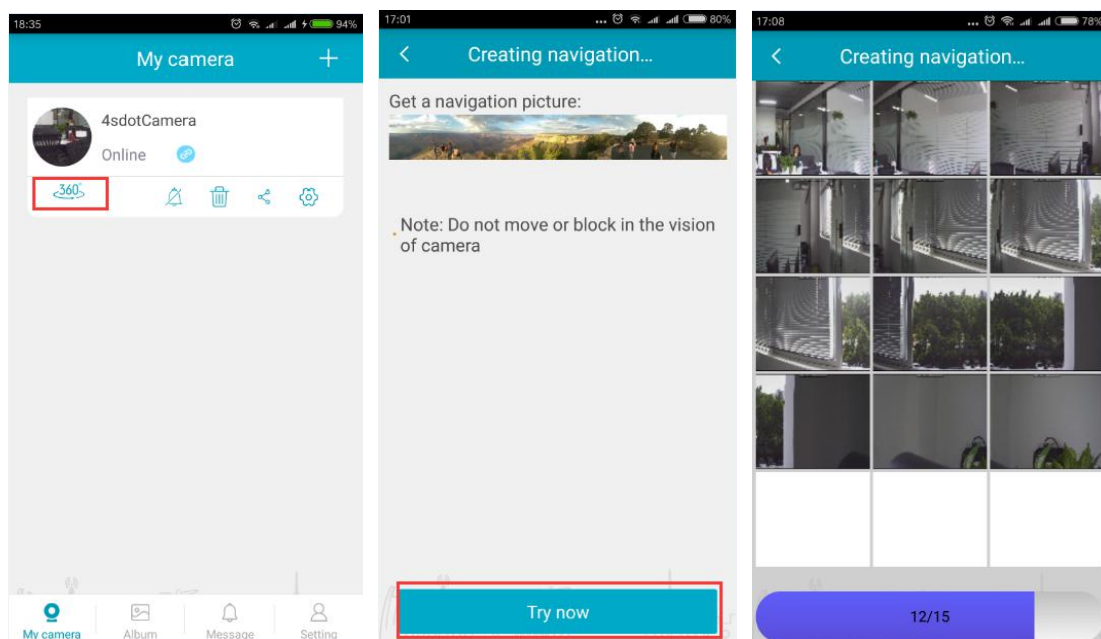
18:35 94%

My camera +

4sdotCamera
Online

360

My camera Album Message Setting

17:01 80%

< Creating navigation...

Get a navigation picture:

Note: Do not move or block in the vision of camera

Try now

17:08 78%

< Creating navigation...

12/15